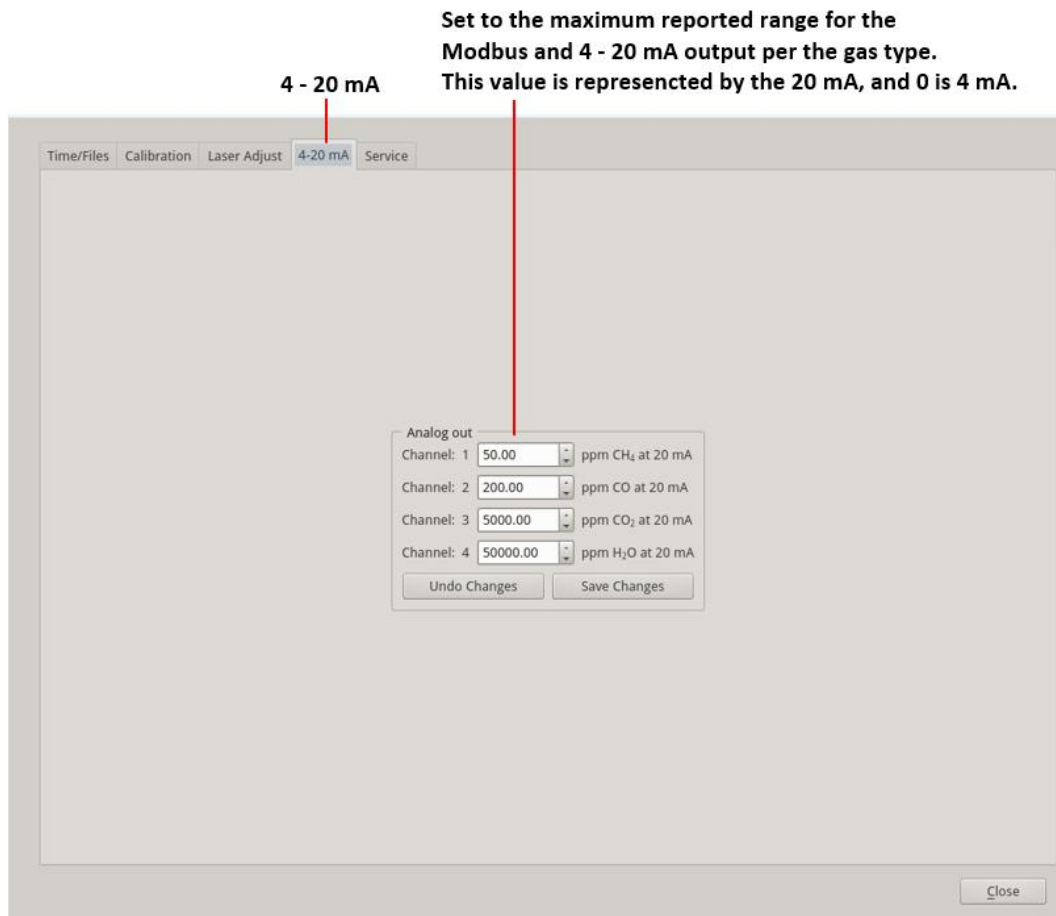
Set to the maximum reported range for the Modbus and 4 - 20 mA output per the gas type. This value is represencted by the 20 mA, and 0 is 4 mA.

4 - 20 mA

Time/Files | Calibration | Laser Adjust | 4-20 mA | Service

Analog out

Channel: 1 50.00 ppm $CH_4$ at 20 mA

Channel: 2 200.00 ppm CO at 20 mA

Channel: 3 5000.00 ppm $CO_2$ at 20 mA

Channel: 4 50000.00 ppm $H_2O$ at 20 mA

Undo Changes

Save Changes

Close